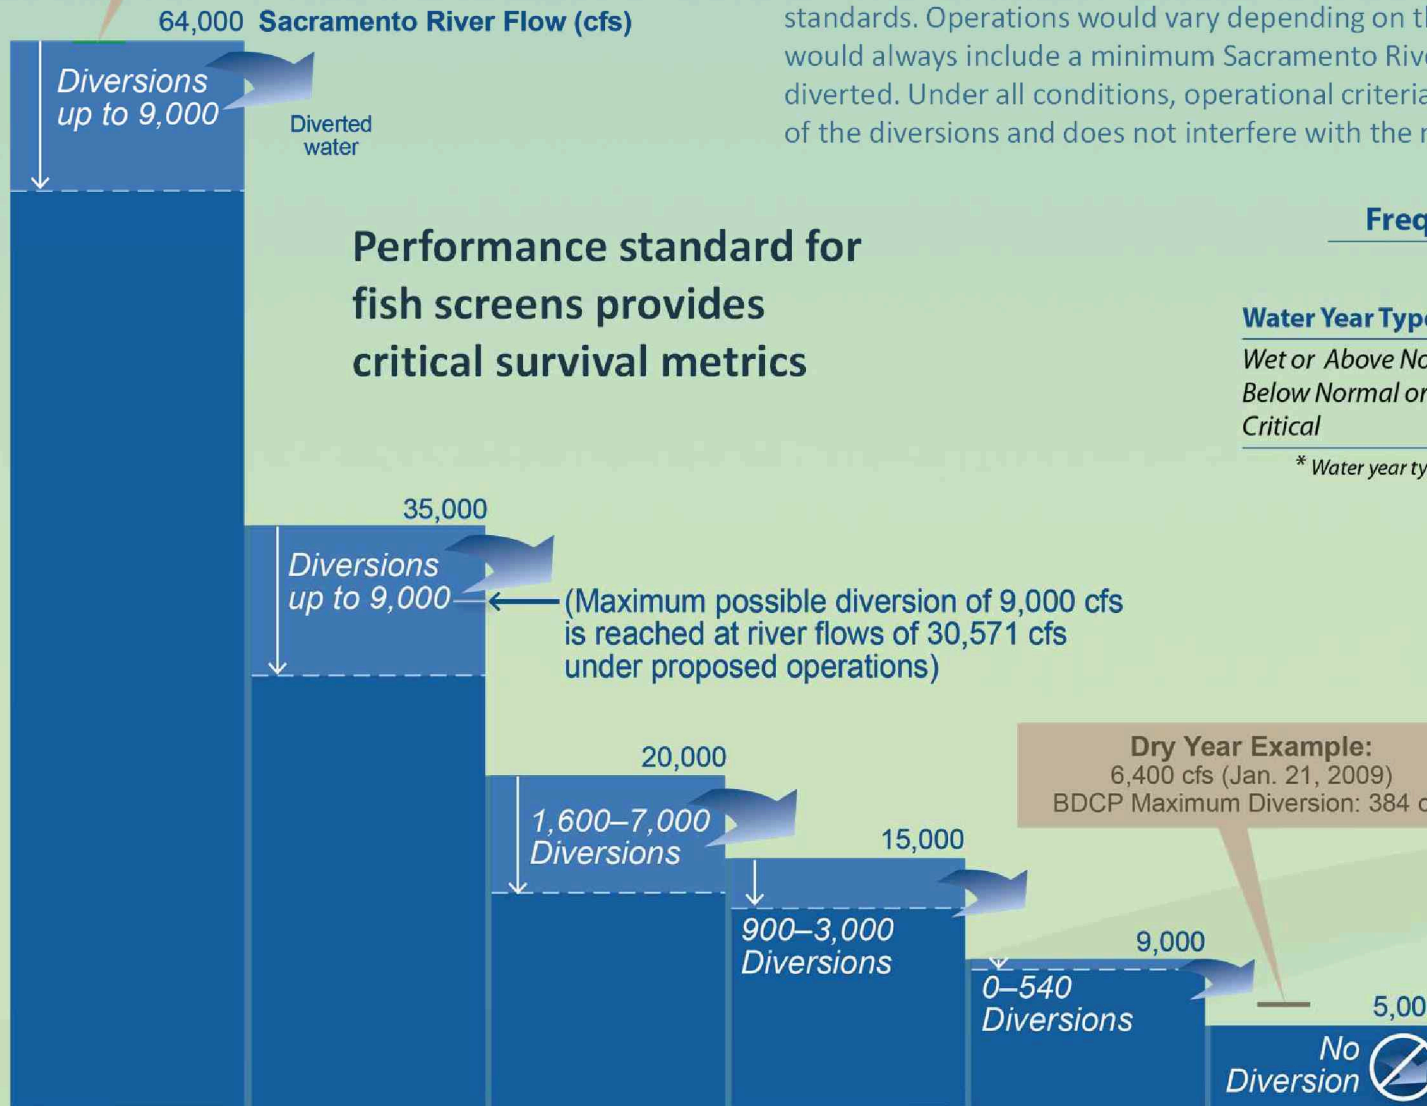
64,000 Sacramento River Flow (cfs)

standards. Operations would vary depending on t would always include a minimum Sacramento Riv diverted. Under all conditions, operational criteri of the diversions and does not interfere with the

Diversions up to 9,000

Diverted water

Performance standard for fish screens provides critical survival metrics

Freq

Water Year Typ

Wet or Above No
Below Normal or
Critical

* Water year ty

35,000

Diversions up to 9,000

(Maximum possible diversion of 9,000 cfs is reached at river flows of 30,571 cfs under proposed operations)

20,000

1,600–7,000 Diversions

Dry Year Example:
6,400 cfs (Jan. 21, 2009)
BDCP Maximum Diversion: 384 c

15,000

900–3,000 Diversions

9,000

0–540 Diversions

5,00

No Diversion